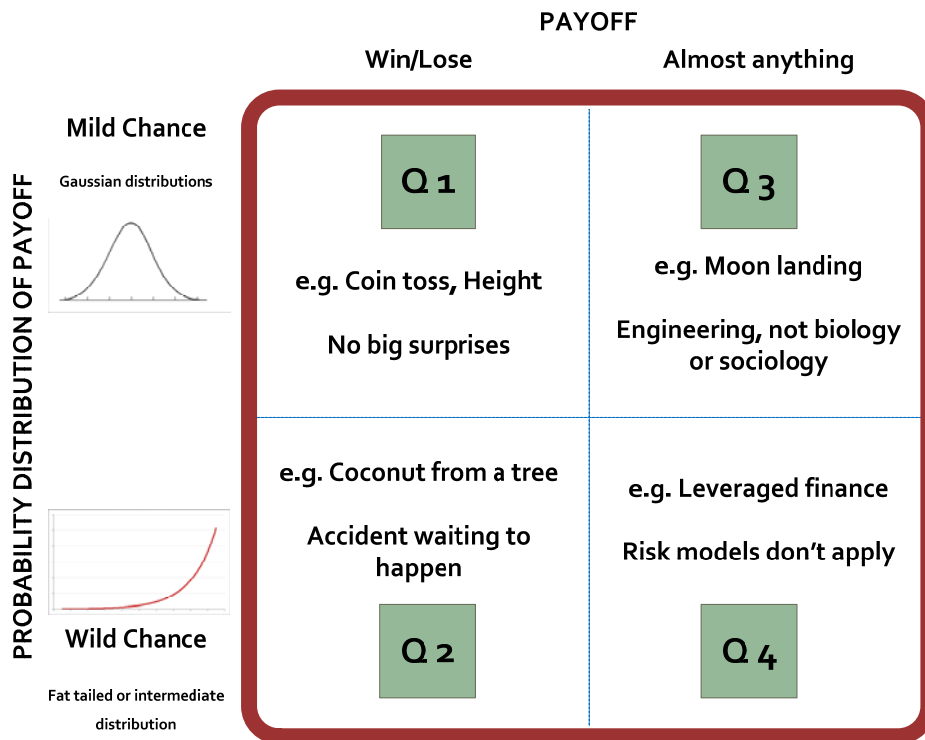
PAYOFF

Win/Lose

Almost anything

PROBABILITY DISTRIBUTION OF PAYOFF

Mild Chance

Gaussian distributions

Q 1

e.g. Coin toss, Height

No big surprises

Q 3

e.g. Moon landing

Engineering, not biology or sociology

e.g. Coconut from a tree

Accident waiting to happen

Q 2

e.g. Leveraged finance

Risk models don't apply

Q 4

Wild Chance

Fat tailed or intermediate distribution